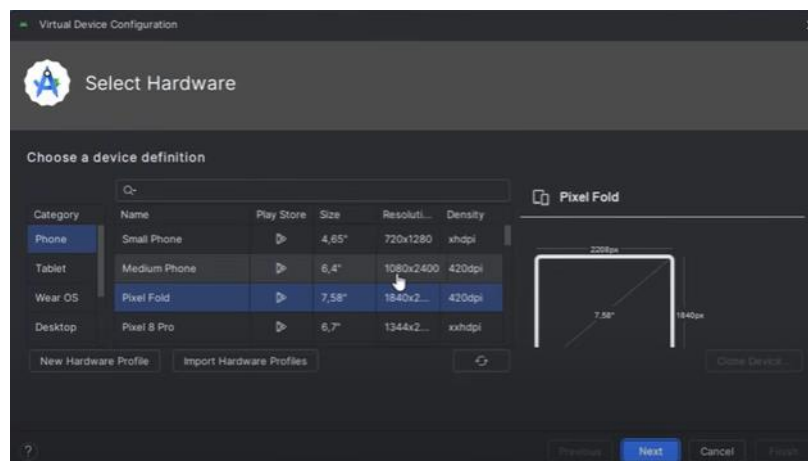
Virtual Device Configuration

Select Hardware

Choose a device definition

| Category |
|---|
| Phone |
| Tablet |
| Wear OS |
| Desktop |

| Name | Play Store | Size | Resoluti... | Density |
|---|---|---|---|---|
| Small Phone | | 4,65" | 720x1280 | xhdpi |
| Medium Phone | | 6,4" | 1080x2400 | 420dpi |
| Pixel Fold | | 7,58" | 1840x2... | 420dpi |
| Pixel 8 Pro | | 6,7" | 1344x2... | xxhdpi |

Pixel Fold

2208px

7,58"

1840px

New Hardware Profile

Import Hardware Profiles

Clone Device...

?

Previous

Next

Cancel

Finish